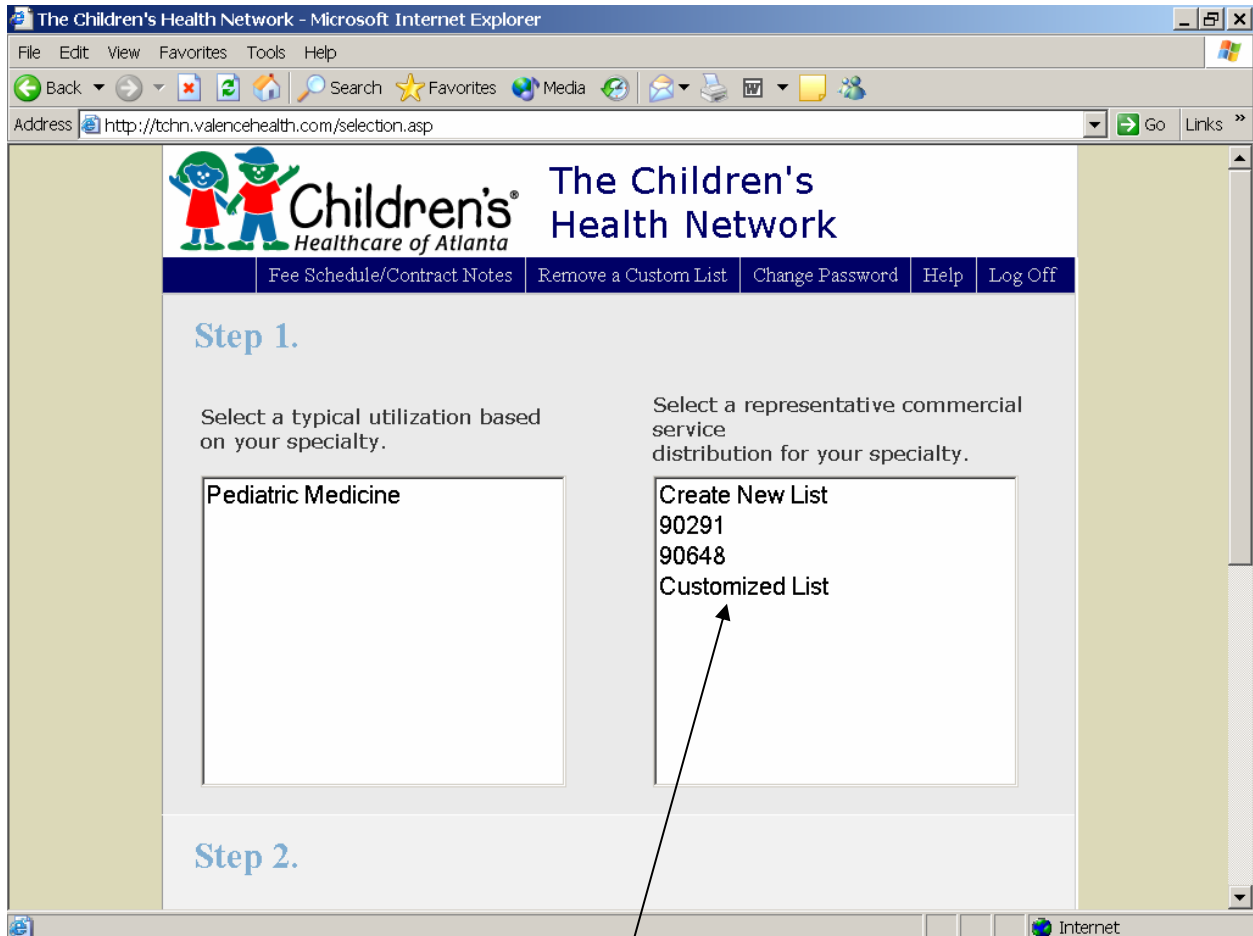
The Children's Health Network - Microsoft Internet Explorer

File Edit View Favorites Tools Help

Back Search Favorites Media

Address http://tchn.valencehealth.com/selection.asp

Go Links »

Children's® Healthcare of Atlanta

The Children's Health Network

Fee Schedule/Contract Notes | Remove a Custom List | Change Password | Help | Log Off

Step 1.

Select a typical utilization based on your specialty.

Pediatric Medicine

Select a representative commercial service distribution for your specialty.

Create New List
90291
90648
Customized List

Step 2.

Internet